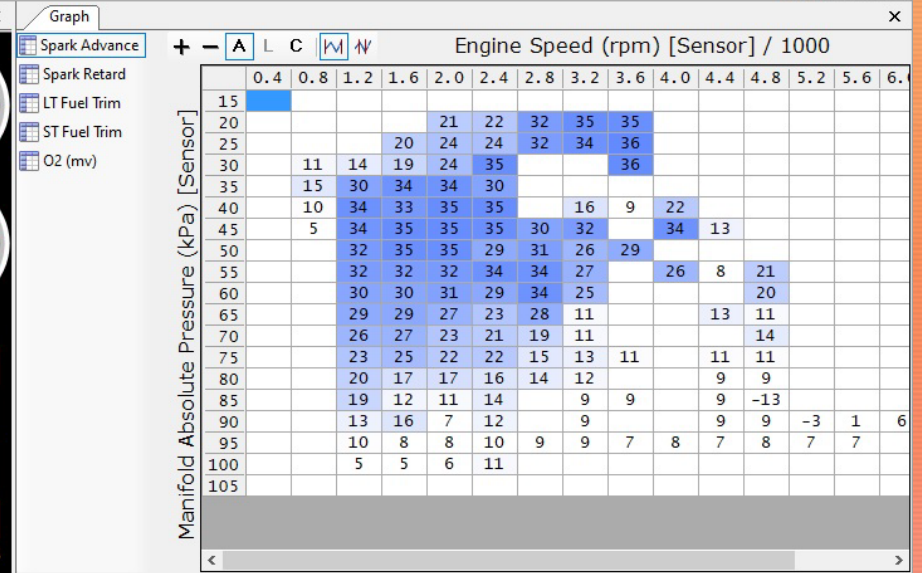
Graph
×

Spark Advance
Spark Retard
LT Fuel Trim
ST Fuel Trim
O2 (mv)

+ − A L C

Engine Speed (rpm) [Sensor] / 1000

Manifold Absolute Pressure (kPa) [Sensor]

| | 0.4 | 0.8 | 1.2 | 1.6 | 2.0 | 2.4 | 2.8 | 3.2 | 3.6 | 4.0 | 4.4 | 4.8 | 5.2 | 5.6 | 6.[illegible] |
|---|---|---|---|---|---|---|---|---|---|---|---|---|---|---|---|
| 15 | | | | | | | | | | | | | | | |
| 20 | | | | | 21 | 22 | 32 | 35 | 35 | | | | | | |
| 25 | | | | 20 | 24 | 24 | 32 | 34 | 36 | | | | | | |
| 30 | | 11 | 14 | 19 | 24 | 35 | | | 36 | | | | | | |
| 35 | | 15 | 30 | 34 | 34 | 30 | | | | | | | | | |
| 40 | | 10 | 34 | 33 | 35 | 35 | | 16 | 9 | 22 | | | | | |
| 45 | | 5 | 34 | 35 | 35 | 35 | 30 | 32 | | 34 | 13 | | | | |
| 50 | | | 32 | 35 | 35 | 29 | 31 | 26 | 29 | | | | | | |
| 55 | | | 32 | 32 | 32 | 34 | 34 | 27 | | 26 | 8 | 21 | | | |
| 60 | | | 30 | 30 | 31 | 29 | 34 | 25 | | | | 20 | | | |
| 65 | | | 29 | 29 | 27 | 23 | 28 | 11 | | | 13 | 11 | | | |
| 70 | | | 26 | 27 | 23 | 21 | 19 | 11 | | | | 14 | | | |
| 75 | | | 23 | 25 | 22 | 22 | 15 | 13 | 11 | | 11 | 11 | | | |
| 80 | | | 20 | 17 | 17 | 16 | 14 | 12 | | | 9 | 9 | | | |
| 85 | | | 19 | 12 | 11 | 14 | | 9 | 9 | | 9 | -13 | | | |
| 90 | | | 13 | 16 | 7 | 12 | | 9 | | | 9 | 9 | -3 | 1 | 6 |
| 95 | | | 10 | 8 | 8 | 10 | 9 | 9 | 7 | 8 | 7 | 8 | 7 | 7 | |
| 100 | | | 5 | 5 | 6 | 11 | | | | | | | | | |
| 105 | | | | | | | | | | | | | | | |